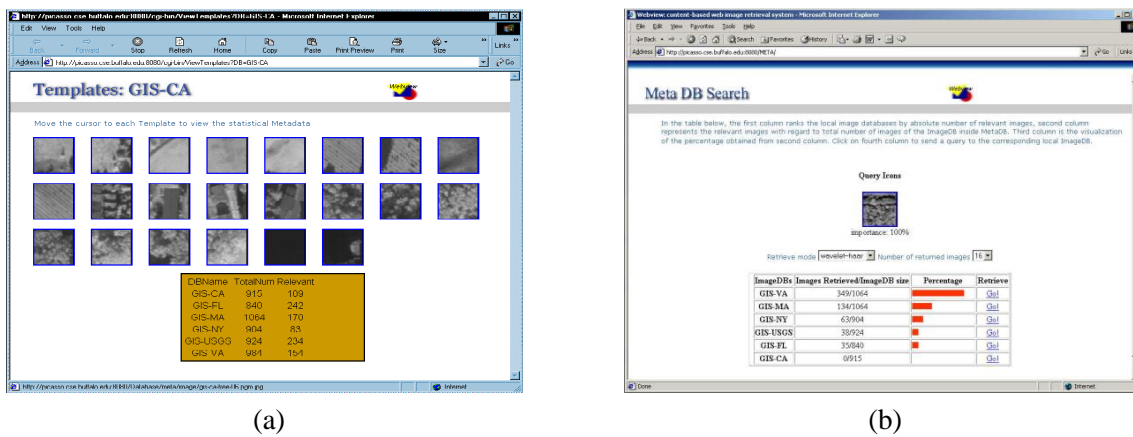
http://picasso.cse.buffalo.edu:8080/cgi-bin/ViewTemplates?DB=GIS-CA - Microsoft Internet Explorer

Edit View Tools Help

Back Forward Stop Refresh Home Copy Paste Print Preview Print Size Links

Address http://picasso.cse.buffalo.edu:8080/cgi-bin/ViewTemplates?DB=GIS-CA Go

Templates: GIS-CA

Move the cursor to each Template to view the statistical Metadata

| DBName | TotalNum | Relevant |
|---|---|---|
| GIS-CA | 915 | 109 |
| GIS-FL | 840 | 242 |
| GIS-MA | 1064 | 170 |
| GIS-NY | 904 | 83 |
| GIS-USGS | 924 | 234 |
| GIS-VA | 981 | 151 |

http://picasso.cse.buffalo.edu:8080/database/meta/image/gis-ca-tree-lib.pgm.jpg Internet

(a)

Webview: content-based web image retrieval system - Microsoft Internet Explorer

File Edit View Favorites Tools Help

Back Search Favorites History

Address http://picasso.cse.buffalo.edu:8080/META/ Go Links

Meta DB Search

In the table below, the first column ranks the local image databases by absolute number of relevant images, second column represents the relevant images with regard to total number of images of the ImageDB inside MetaDB. Third column is the visualization of the percentage obtained from second column. Click on fourth column to send a query to the corresponding local ImageDB.

Query Icons

importance: 100%

Retrieve mode wavelet-haar Number of returned images 16

| ImageDBs | Images Retrieved/ImageDB size | Percentage | Retrieve |
|---|---|---|---|
| GIS-VA | 349/1064 | | Go! |
| GIS-MA | 134/1064 | | Go! |
| GIS-NY | 63/904 | | Go! |
| GIS-USGS | 38/924 | | Go! |
| GIS-FL | 35/840 | | Go! |
| GIS-CA | 0/915 | | Go! |

Done Internet

(b)